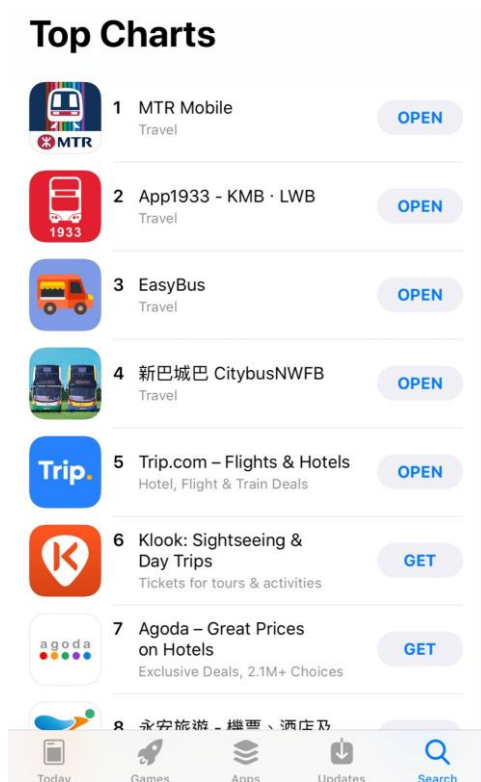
Top Charts

MTR

1 MTR Mobile
Travel
OPEN

1933

2 App1933 - KMB · LWB
Travel
OPEN

3 EasyBus
Travel
OPEN

4 新巴城巴 CitybusNWFB
Travel
OPEN

Trip.

5 Trip.com – Flights & Hotels
Hotel, Flight & Train Deals
OPEN

6 Klook: Sightseeing & Day Trips
Tickets for tours & activities
GET

agoda

7 Agoda – Great Prices on Hotels
Exclusive Deals, 2.1M+ Choices
GET

8 永安旅遊 - 機票、酒店及 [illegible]

Today Games Apps Updates Search